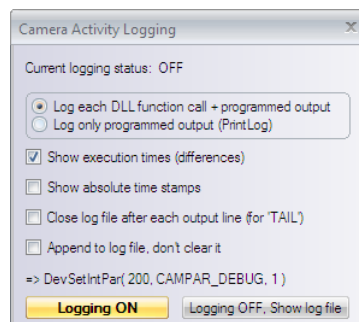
Camera Activity Logging

Current logging status: OFF

Log each DLL function call + programmed output
Log only programmed output (PrintLog)

Show execution times (differences)

Show absolute time stamps

Close log file after each output line (for 'TAIL')

Append to log file, don't clear it

=> DevSetIntPar( 200, CAMPAR_DEBUG, 1 )

Logging ON

Logging OFF, Show log file